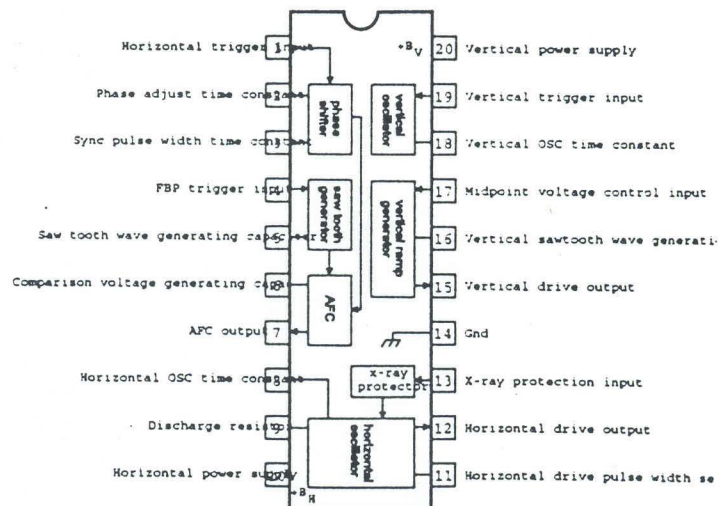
Horizontal trigger input 1
Phase adjust time constant 2
Sync pulse width time constant 3
FBP trigger input 4
Saw tooth wave generating capacitor 5
Comparison voltage generating capacitor 6
AFC output 7
Horizontal OSC time constant 8
Discharge resistor 9
Horizontal power supply 10

$+B_V$
phase shifter
vertical oscillator
saw tooth generator
vertical ramp generator
AFC
x-ray protector
horizontal oscillator
$+B_H$

20 Vertical power supply
19 Vertical trigger input
18 Vertical OSC time constant
17 Midpoint voltage control input
16 Vertical sawtooth wave generati
15 Vertical drive output
14 Gnd
13 X-ray protection input
12 Horizontal drive output
11 Horizontal drive pulse width se